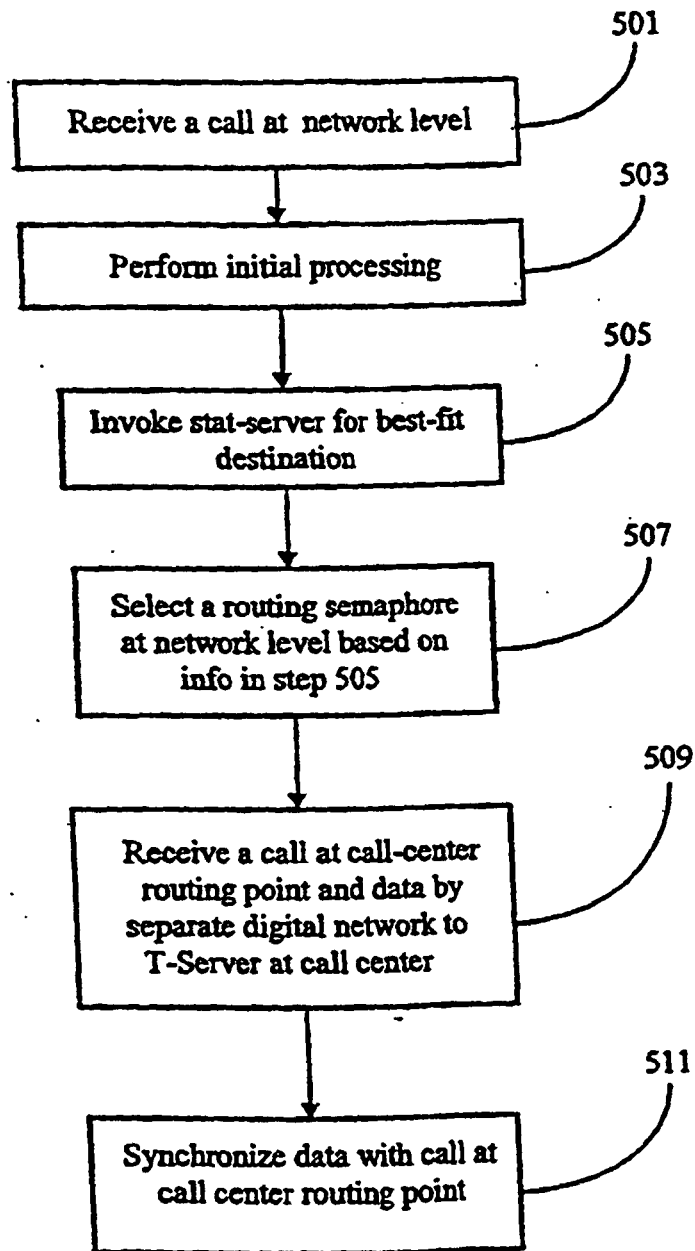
501

Receive a call at network level

503

Perform initial processing

505

Invoke stat-server for best-fit destination

507

Select a routing semaphore at network level based on info in step 505

509

Receive a call at call-center routing point and data by separate digital network to T-Server at call center

511

Synchronize data with call at call center routing point